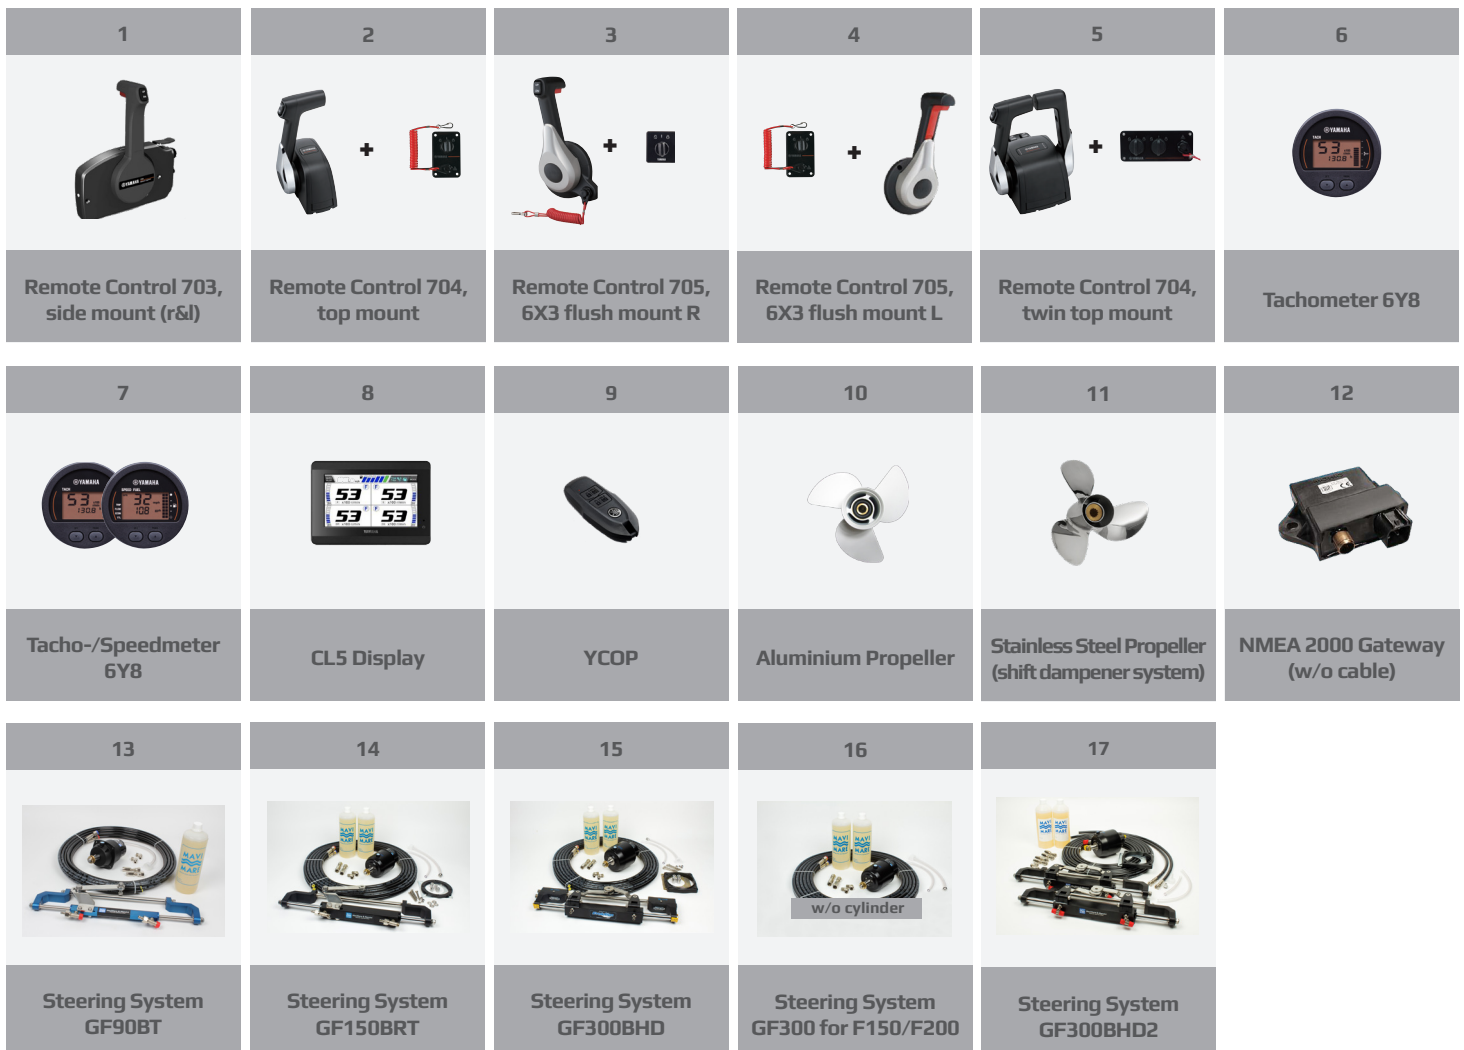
| 1 | 2 | 3 | 4 | 5 | 6 |
|---|---|---|---|---|---|
| Remote Control 703, side mount (r&l) | Remote Control 704, top mount | Remote Control 705, 6X3 flush mount R | Remote Control 705, 6X3 flush mount L | Remote Control 704, twin top mount | Tachometer 6Y8 |

| 7 | 8 | 9 | 10 | 11 | 12 |
|---|---|---|---|---|---|
| Tacho-/Speedmeter 6Y8 | CL5 Display | YCOP | Aluminium Propeller | Stainless Steel Propeller (shift dampener system) | NMEA 2000 Gateway (w/o cable) |

| 13 | 14 | 15 | 16 | 17 |
|---|---|---|---|---|
| Steering System GF90BT | Steering System GF150BRT | Steering System GF300BHD | w/o cylinder Steering System GF300 for F150/F200 | Steering System GF300BHD2 |